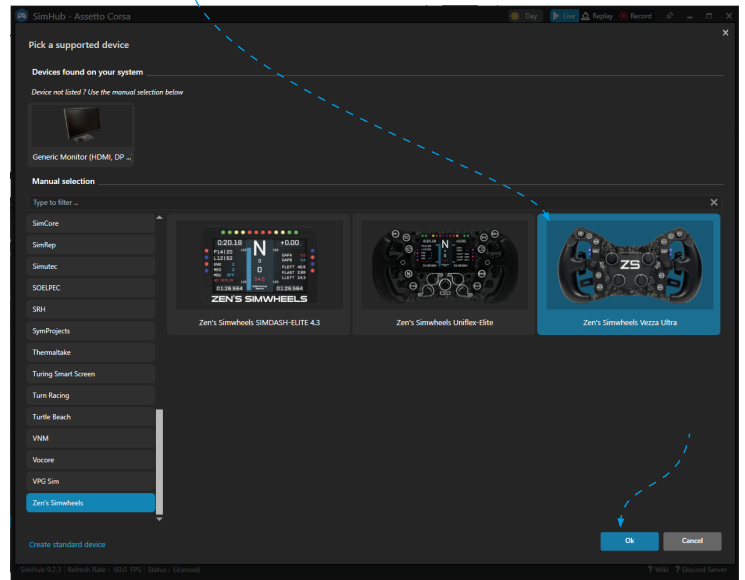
SimHub - Assetto Corsa

Day | Live | Replay | Record

Pick a supported device

Devices found on your system

Device not listed ? Use the manual selection below

Generic Monitor (HDMI, DP ...

Manual selection

Type to filter ...

SimCore
SimRep
Simutec
SOELPEC
SRH
SymProjects
Thermaltake
Turing Smart Screen
Turn Racing
Turtle Beach
VNM
Vocore
VPG Sim
Zen's Simwheels

0:20.18 N +0.00
ZEN'S SIMWHEELS
Zen's Simwheels SIMDASH-ELITE 4.3

Zen's Simwheels Uniflex-Elite

ZS
Zen's Simwheels Vezza Ultra

Create standard device

Ok

Cancel

SimHub 9.2.3 | Refresh Rate : 60.0 FPS | Status : Licensed

? Wiki ? Discord Server